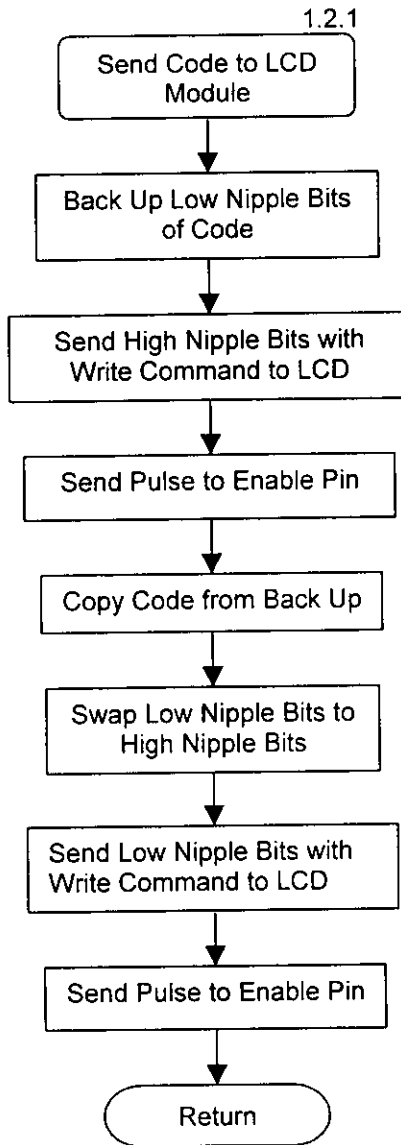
1.2.1

Send Code to LCD Module

Back Up Low Nipple Bits of Code

Send High Nipple Bits with Write Command to LCD

Send Pulse to Enable Pin

Copy Code from Back Up

Swap Low Nipple Bits to High Nipple Bits

Send Low Nipple Bits with Write Command to LCD

Send Pulse to Enable Pin

Return